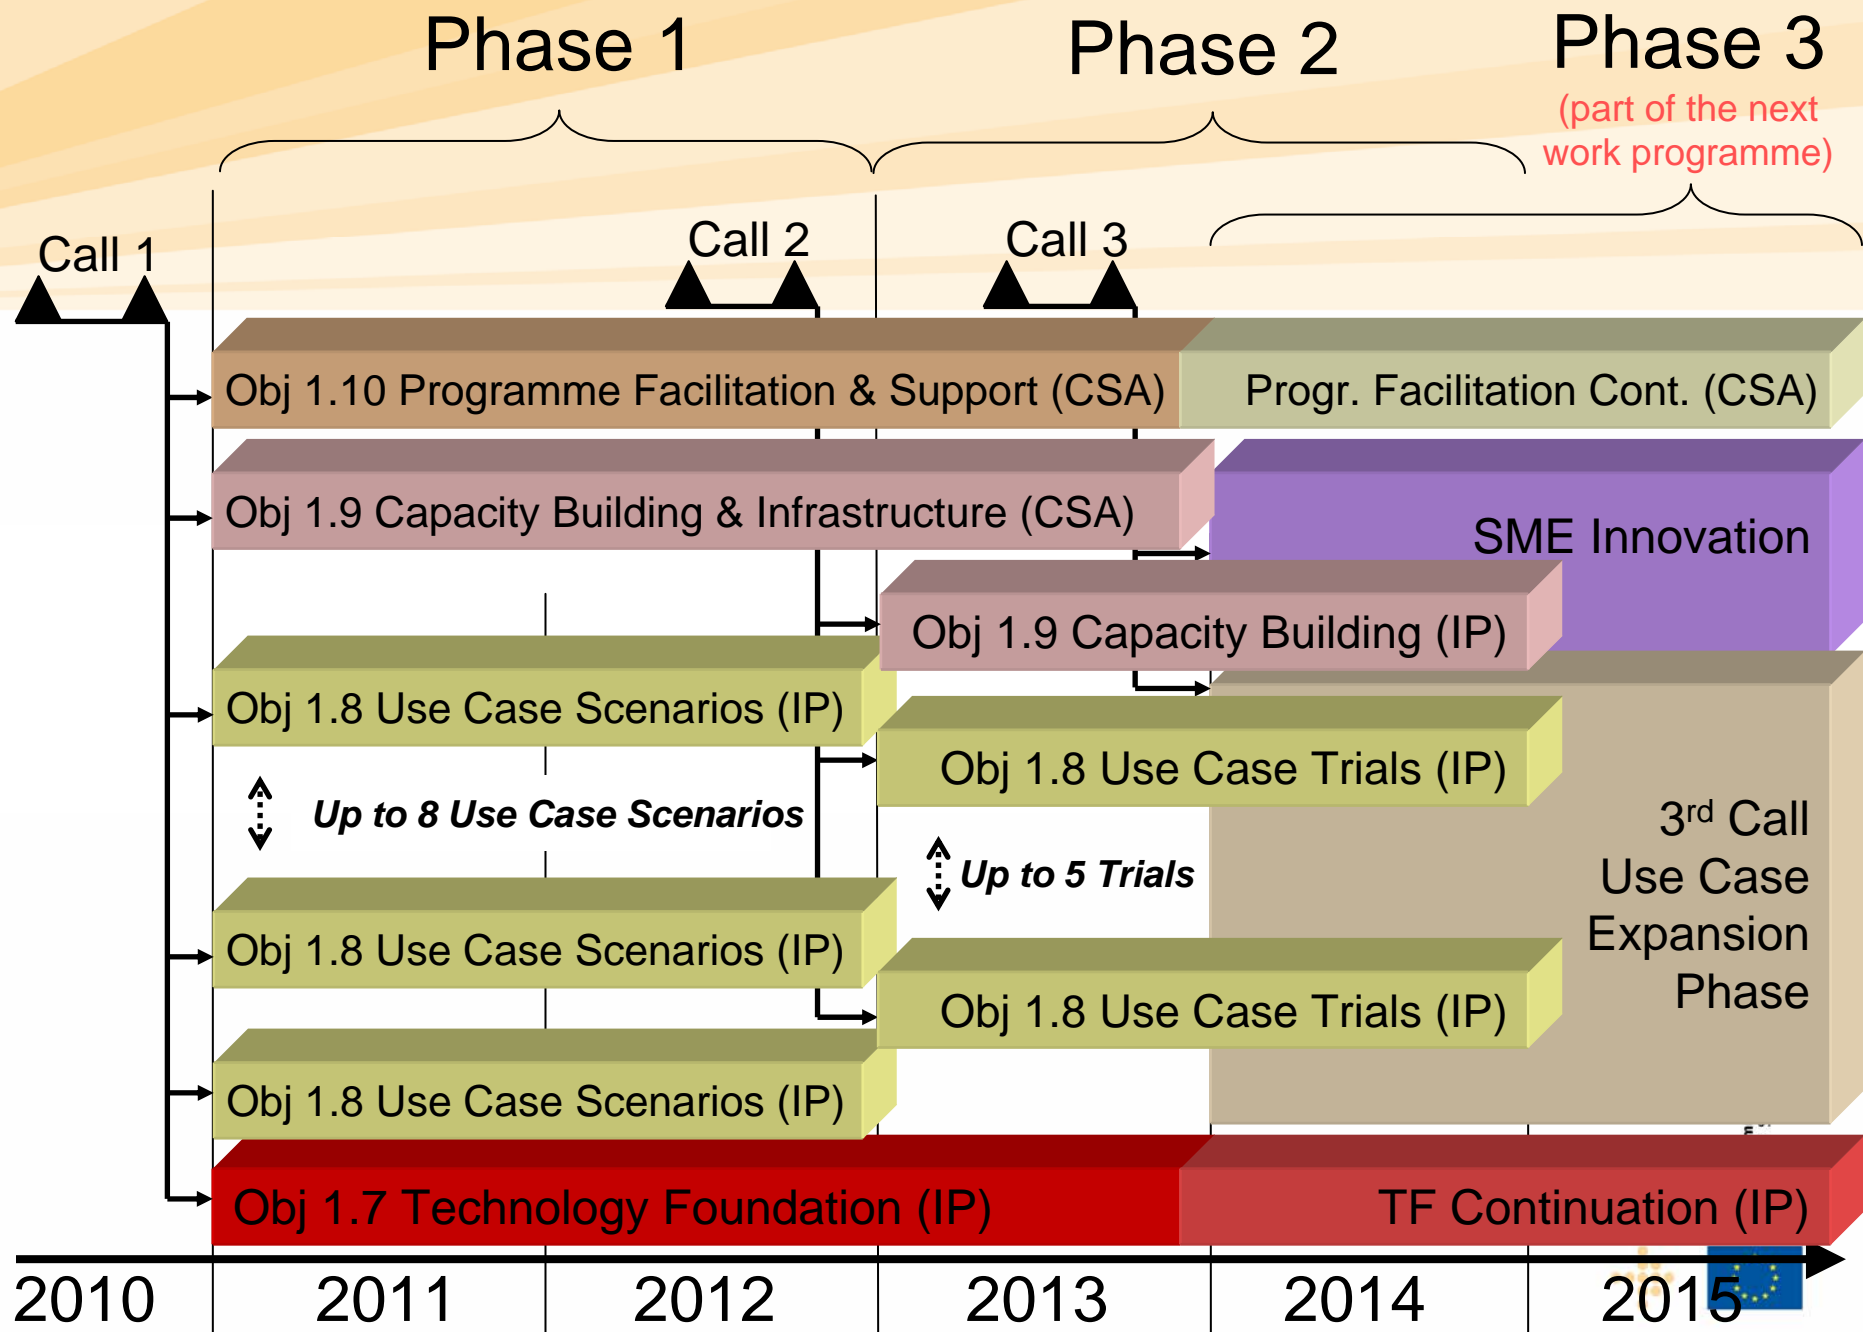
Phase 1

Phase 2

Phase 3

(part of the next work programme)

Call 1

Call 2

Call 3

Obj 1.10 Programme Facilitation & Support (CSA)

Progr. Facilitation Cont. (CSA)

Obj 1.9 Capacity Building & Infrastructure (CSA)

SME Innovation

Obj 1.9 Capacity Building (IP)

Obj 1.8 Use Case Scenarios (IP)

Obj 1.8 Use Case Trials (IP)

Up to 8 Use Case Scenarios

Up to 5 Trials

$3^{rd}$ Call Use Case Expansion Phase

Obj 1.8 Use Case Scenarios (IP)

Obj 1.8 Use Case Trials (IP)

Obj 1.8 Use Case Scenarios (IP)

Obj 1.7 Technology Foundation (IP)

TF Continuation (IP)

2010

2011

2012

2013

2014

2015